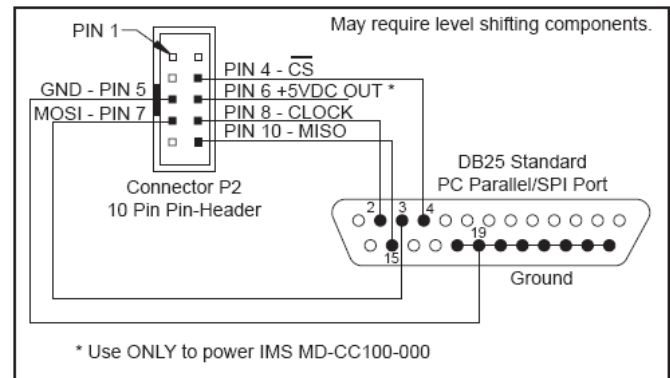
May require level shifting components.

PIN 1

GND - PIN 5

MOSI - PIN 7

PIN 4 - $\overline{CS}$

PIN 6 +5VDC OUT *

PIN 8 - CLOCK

PIN 10 - MISO

Connector P2
10 Pin Pin-Header

DB25 Standard
PC Parallel/SPI Port

2 3 4

15 19

Ground

* Use ONLY to power IMS MD-CC100-000